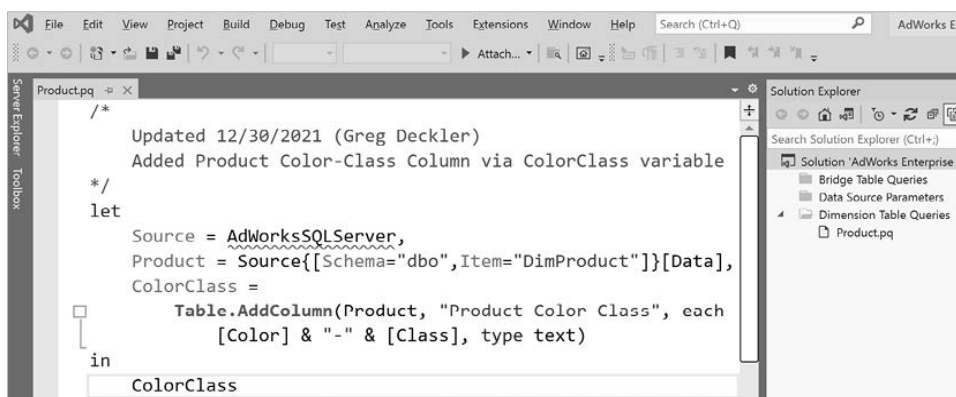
File Edit View Project Build Debug Test Analyze Tools Extensions Window Help Search (Ctrl+Q) AdWorks E

Attach...

Server Explorer Toolbox

Product.pq

/*
Updated 12/30/2021 (Greg Deckler)
Added Product Color-Class Column via ColorClass variable
*/
let
Source = AdWorksSQLServer,
Product = Source{[Schema="dbo",Item="DimProduct"]}[Data],
ColorClass =
Table.AddColumn(Product, "Product Color Class", each
[Color] & "-" & [Class], type text)
in
ColorClass

Solution Explorer

Search Solution Explorer (Ctrl+;)

Solution 'AdWorks Enterprise
Bridge Table Queries
Data Source Parameters
Dimension Table Queries
Product.pq